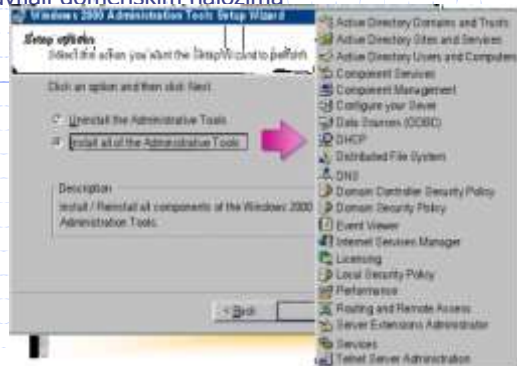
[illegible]

Windows 2000 Administration Tools Setup Wizard

Setup options
Select the action you want the Setup Wizard to perform.

Click an option and then click Next.

Uninstall the Administrative Tools

Install all of the Administrative Tools

Description
Install / Reinstall all components of the Windows 2000 Administration Tools.

< Back

Active Directory Domains and Trusts
Active Directory Sites and Services
Active Directory Users and Computers
Component Services
Computer Management
Configure your Server
Data Sources (ODBC)
DHCP
Distributed File System
DNS
Domain Controller Security Policy
Domain Security Policy
Event Viewer
Internet Services Manager
Licensing
Local Security Policy
Performance
Routing and Remote Access
Server Extensions Administrator
Services
Telnet Server Administration